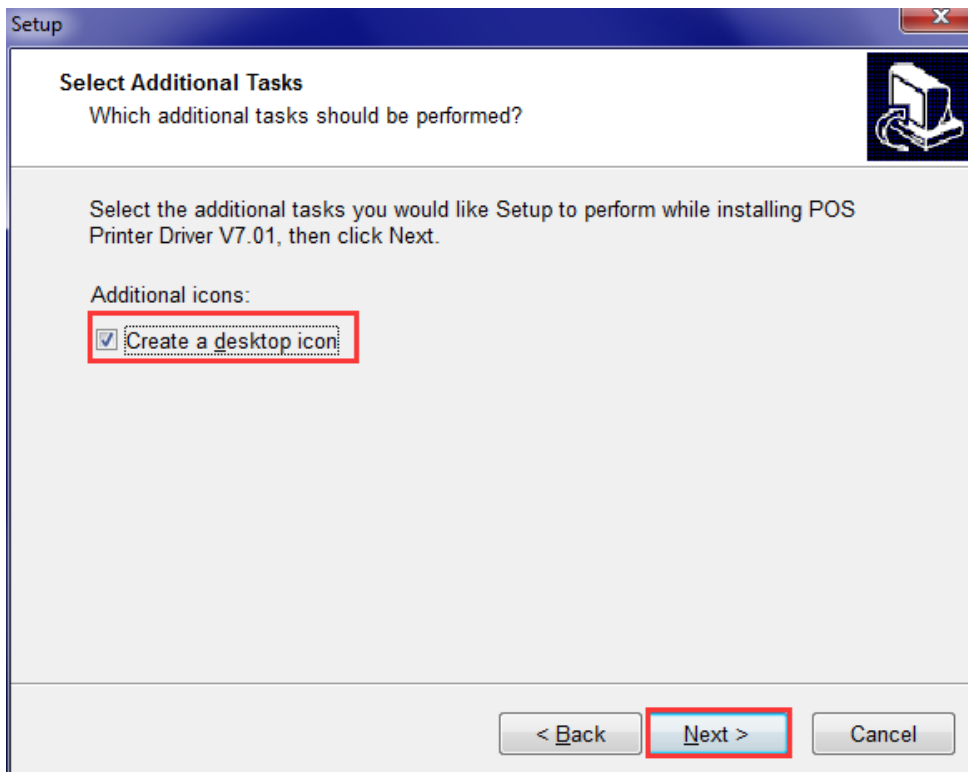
Setup

Select Additional Tasks
Which additional tasks should be performed?

Select the additional tasks you would like Setup to perform while installing POS Printer Driver V7.01, then click Next.

Additional icons:

Create a desktop icon

< Back
Next >
Cancel